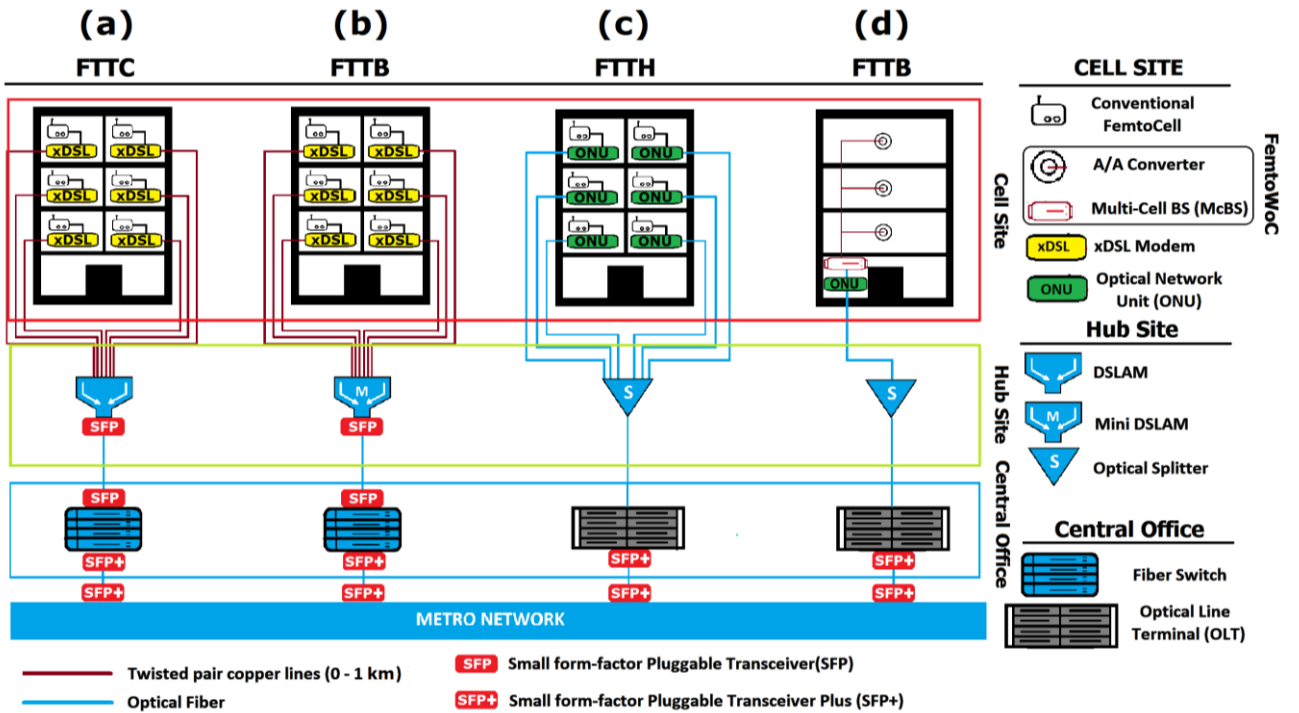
(a)
FTTC

(b)
FTTB

(c)
FTTH

(d)
FTTB

xDSL xDSL
xDSL xDSL
xDSL xDSL

xDSL xDSL
xDSL xDSL
xDSL xDSL

ONU ONU
ONU ONU
ONU ONU

ONU

Cell Site

M
SFP
SFP
S
S

Hub Site

SFP
SFP
SFP+
SFP+
SFP+
SFP+

Central Office

SFP+
SFP+
SFP+
SFP+

METRO NETWORK

CELL SITE
Conventional FemtoCell
A/A Converter
Multi-Cell BS (McBS)
FemtoWoC
xDSL xDSL Modem
ONU Optical Network Unit (ONU)

Hub Site
DSLAM
M Mini DSLAM
S Optical Splitter

Central Office
Fiber Switch
Optical Line Terminal (OLT)

Twisted pair copper lines (0 - 1 km)
Optical Fiber
SFP Small form-factor Pluggable Transceiver(SFP)
SFP+ Small form-factor Pluggable Transceiver Plus (SFP+)